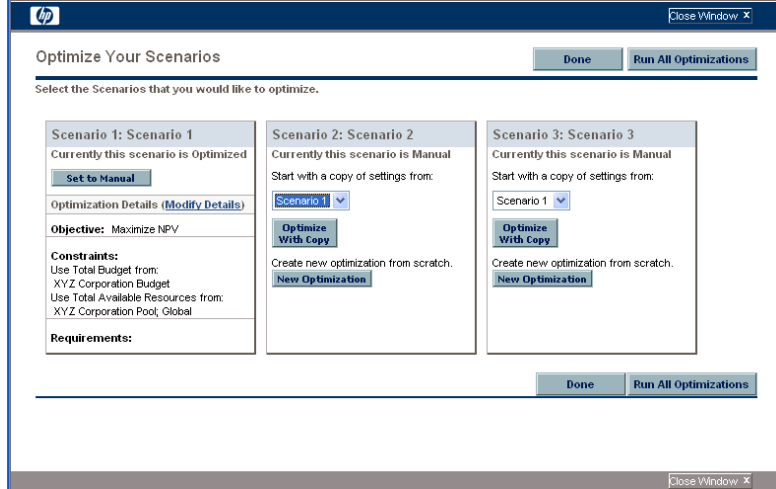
hp

Close Window x

Optimize Your Scenarios

Done

Run All Optimizations

Select the Scenarios that you would like to optimize.

Scenario 1: Scenario 1

Currently this scenario is Optimized

Set to Manual

Optimization Details (Modify Details)

Objective: Maximize NPV

Constraints:
Use Total Budget from:
XYZ Corporation Budget
Use Total Available Resources from:
XYZ Corporation Pool; Global

Requirements:

Scenario 2: Scenario 2

Currently this scenario is Manual

Start with a copy of settings from:

Scenario 1

Optimize With Copy

Create new optimization from scratch.

New Optimization

Scenario 3: Scenario 3

Currently this scenario is Manual

Start with a copy of settings from:

Scenario 1

Optimize With Copy

Create new optimization from scratch.

New Optimization

Done

Run All Optimizations

Close Window x